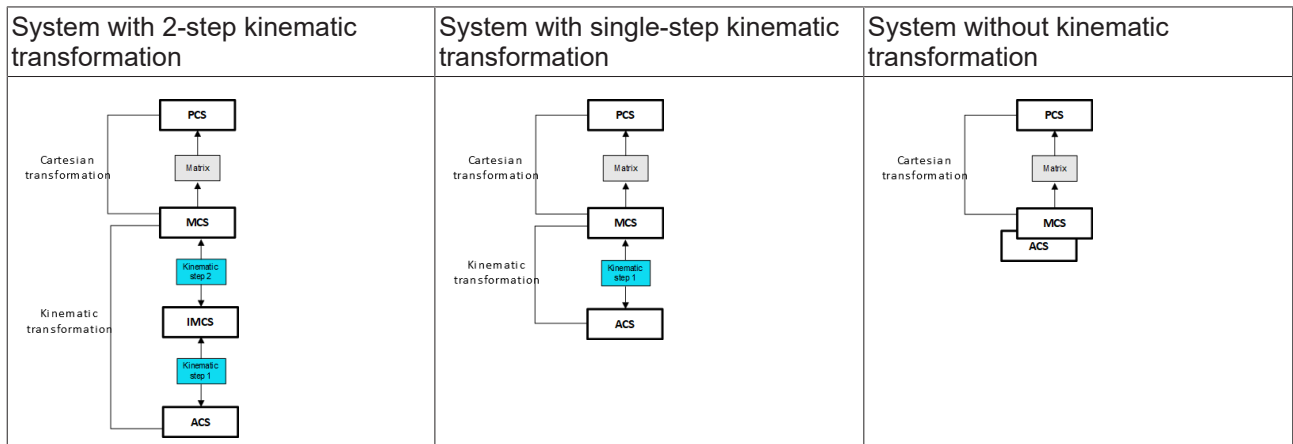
| System with 2-step kinematic transformation | System with single-step kinematic transformation | System without kinematic transformation |
|---|---|---|
| PCS<br>Cartesian transformation<br>Matrix<br>MCS<br>Kinematic step 2<br>Kinematic transformation<br>IMCS<br>Kinematic step 1<br>ACS | PCS<br>Cartesian transformation<br>Matrix<br>MCS<br>Kinematic transformation<br>Kinematic step 1<br>ACS | PCS<br>Cartesian transformation<br>Matrix<br>MCS<br>ACS |